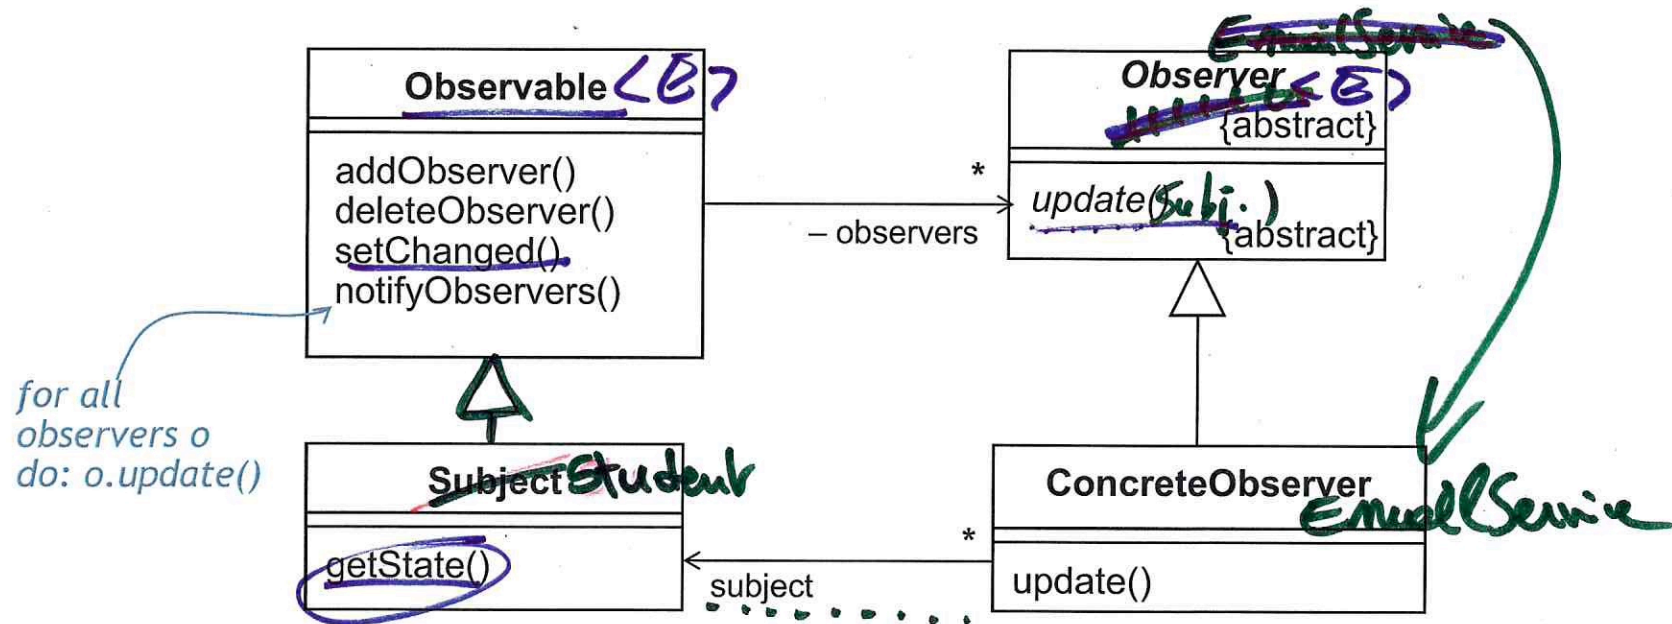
EmailService

Observable <E>

addObserver()
deleteObserver()
setChanged()
notifyObservers()

Observer <E>
{abstract}

update(Subj.)
{abstract}

*

– observers

for all observers o do: o.update()

Subject Student

getState()

ConcreteObserver
EmailService

update()

*

subject